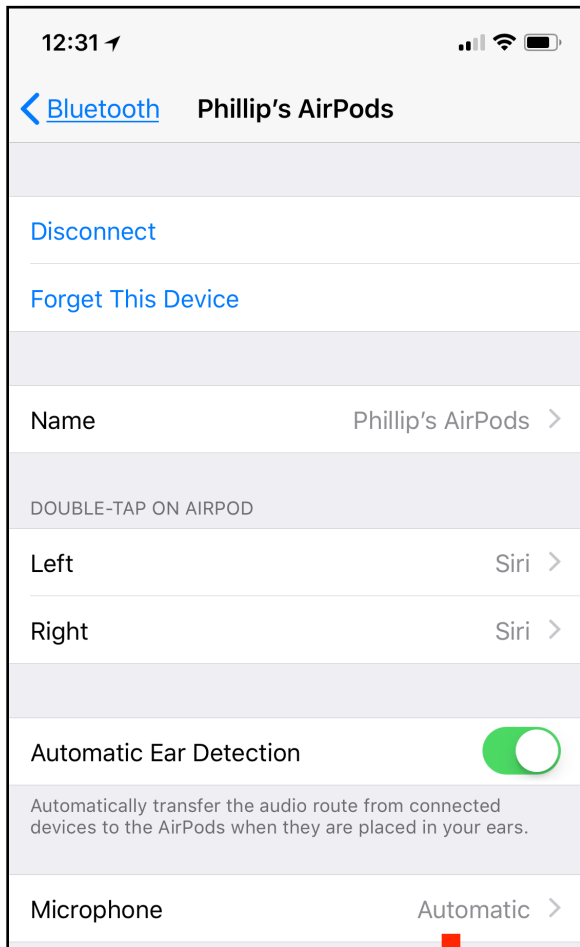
12:31

Bluetooth Phillip's AirPods

Disconnect

Forget This Device

Name Phillip's AirPods

DOUBLE-TAP ON AIRPOD

Left Siri

Right Siri

Automatic Ear Detection

Automatically transfer the audio route from connected devices to the AirPods when they are placed in your ears.

Microphone Automatic